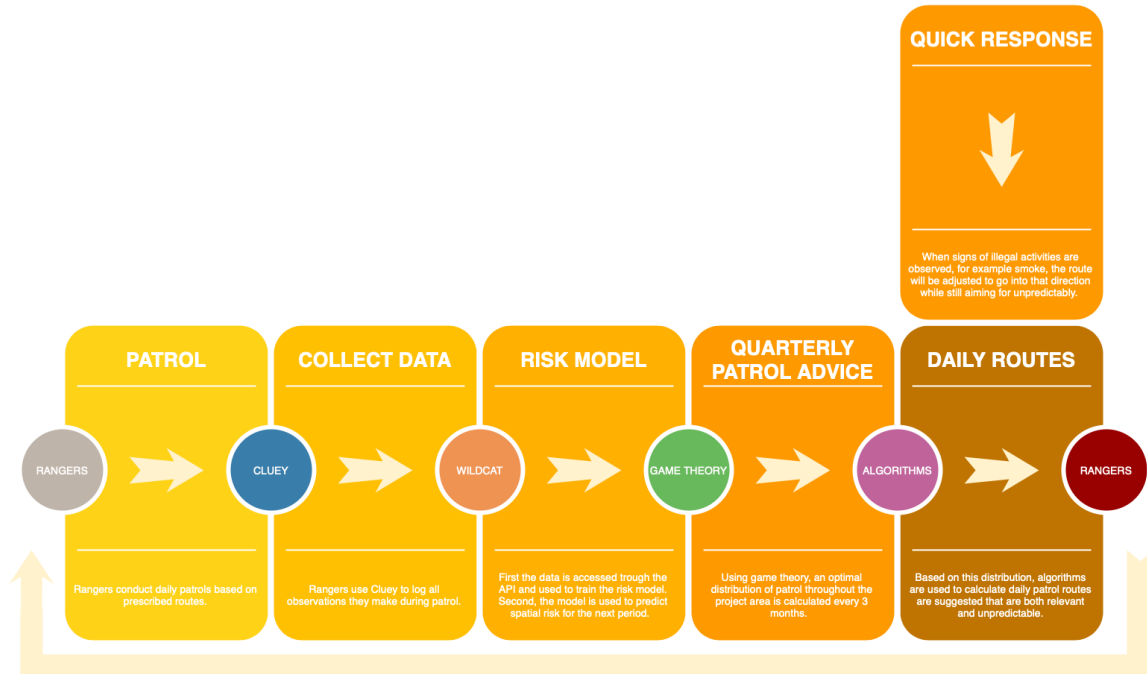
QUICK RESPONSE

When signs of illegal activities are observed, for example smoke, the route will be adjusted to go into that direction while still aiming for unpredictably.

PATROL

RANGERS

Rangers conduct daily patrols based on prescribed routes.

COLLECT DATA

CLUEY

Rangers use Cluey to log all observations they make during patrol.

RISK MODEL

WILDCAT

First the data is accessed trough the API and used to train the risk model. Second, the model is used to predict spatial risk for the next period.

QUARTERLY PATROL ADVICE

GAME THEORY

Using game theory, an optimal distribution of patrol throughout the project area is calculated every 3 months.

DAILY ROUTES

ALGORITHMS

RANGERS

Based on this distribution, algorithms are used to calculate daily patrol routes are suggested that are both relevant and unpredictable.